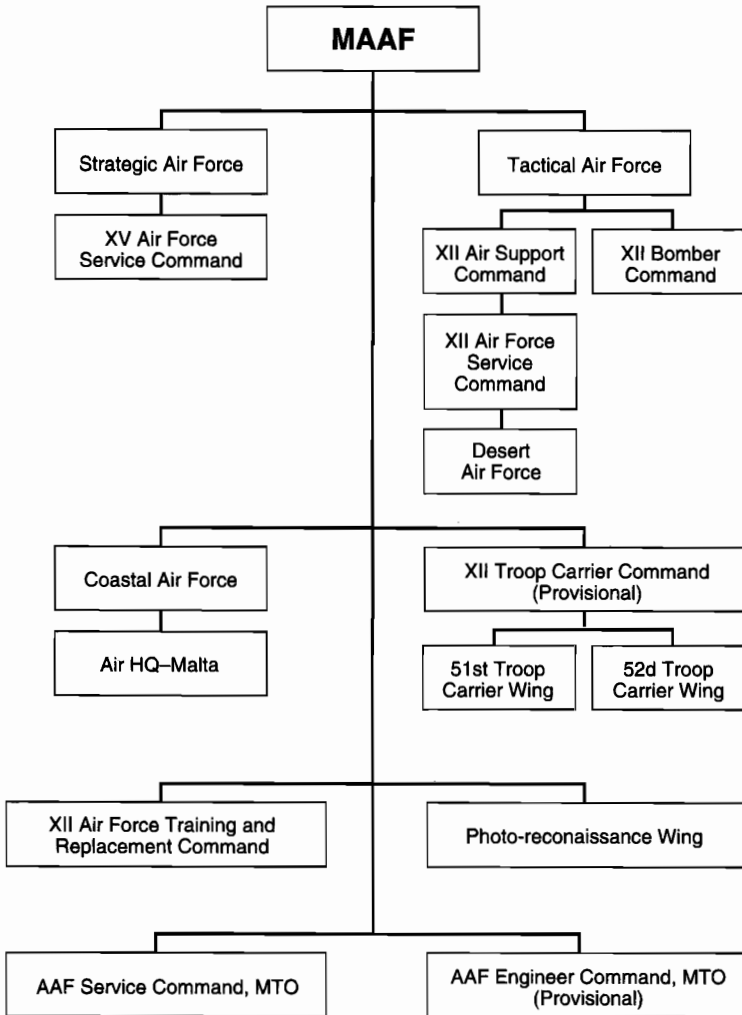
MAAF

Strategic Air Force

XV Air Force Service Command

Tactical Air Force

XII Air Support Command

XII Bomber Command

XII Air Force Service Command

Desert Air Force

Coastal Air Force

Air HQ–Malta

XII Troop Carrier Command (Provisional)

51st Troop Carrier Wing

52d Troop Carrier Wing

XII Air Force Training and Replacement Command

Photo-reconaissance Wing

AAF Service Command, MTO

AAF Engineer Command, MTO (Provisional)